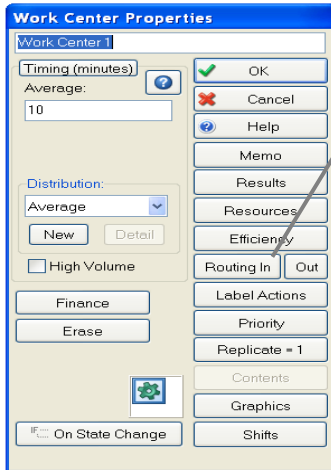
Work Center Properties

Work Center 1

Timing (minutes)

Average:

10

Distribution:

Average

New

Detail

High Volume

Finance

Erase

On State Change

OK

Cancel

Help

Memo

Results

Resources

Efficiency

Routing In

Out

Label Actions

Priority

Replicate = 1

Contents

Graphics

Shifts